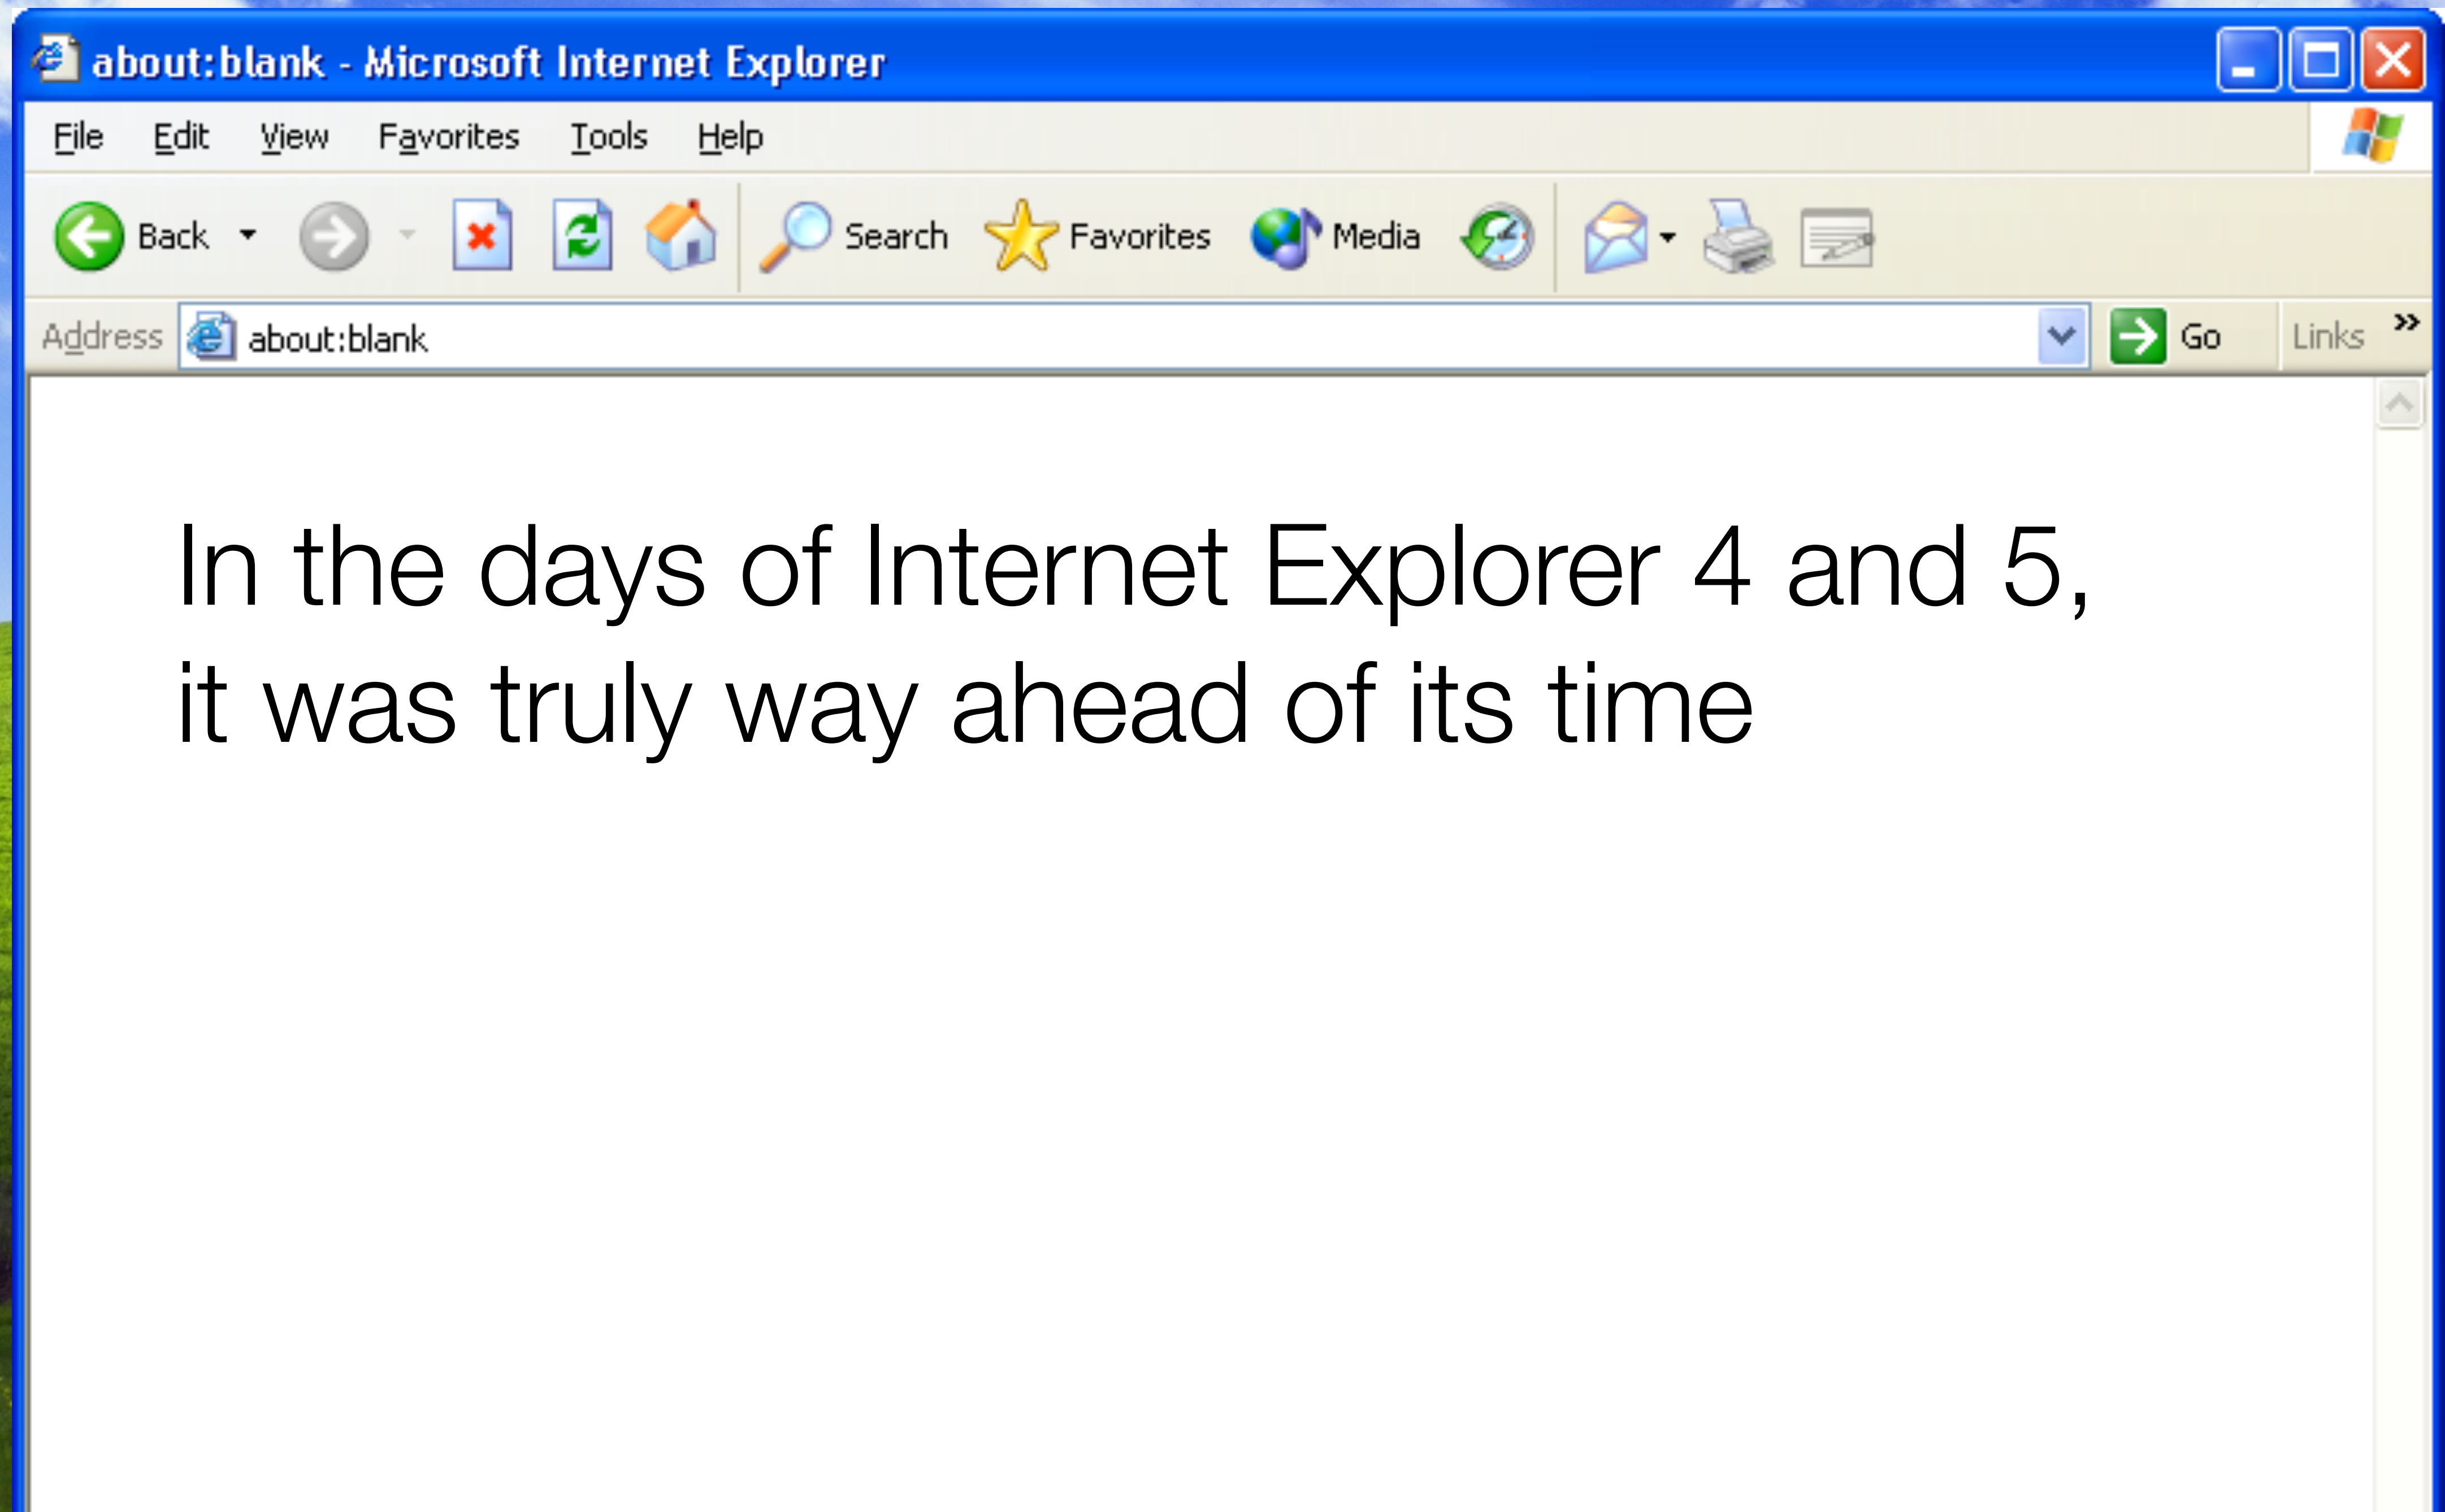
about:blank - Microsoft Internet Explorer

File Edit View Favorites Tools Help

Back Search Favorites Media

Address about:blank Go Links »

In the days of Internet Explorer 4 and 5, it was truly way ahead of its time